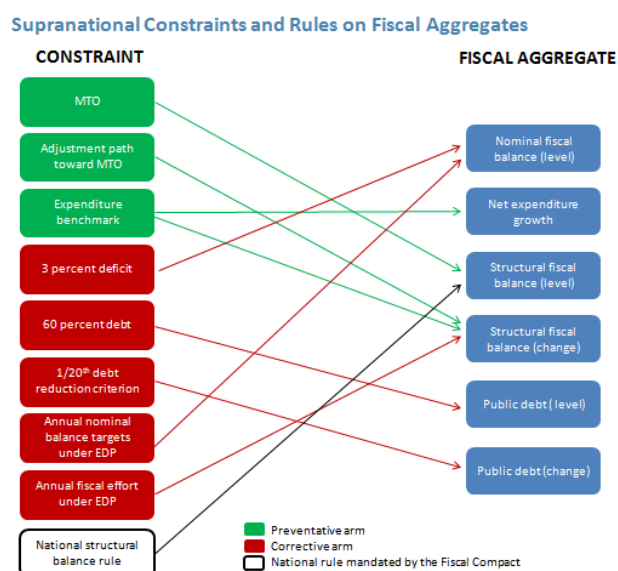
Supranational Constraints and Rules on Fiscal Aggregates

CONSTRAINT

FISCAL AGGREGATE

MTO

Adjustment path toward MTO

Expenditure benchmark

3 percent deficit

60 percent debt

$1/20^{th}$ debt reduction criterion

Annual nominal balance targets under EDP

Annual fiscal effort under EDP

National structural balance rule

Nominal fiscal balance (level)

Net expenditure growth

Structural fiscal balance (level)

Structural fiscal balance (change)

Public debt (level)

Public debt (change)

Preventative arm

Corrective arm

National rule mandated by the Fiscal Compact